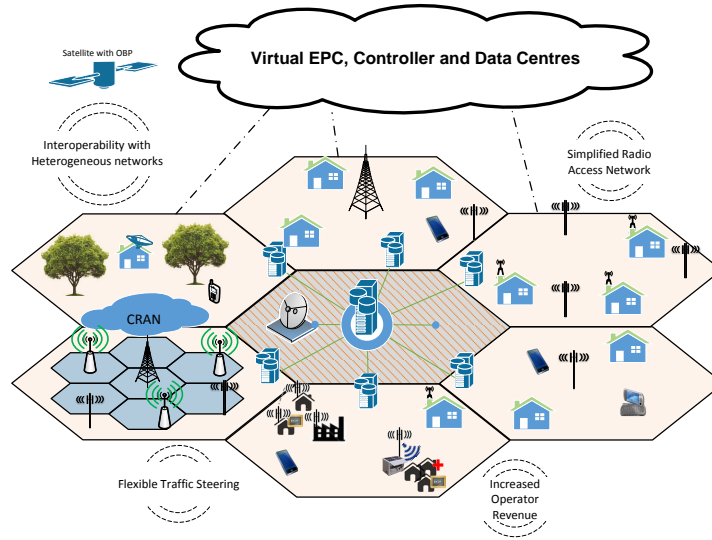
Virtual EPC, Controller and Data Centres

Satellite with OBP

Interoperability with Heterogeneous networks

Simplified Radio Access Network

CRAN

Flexible Traffic Steering

Increased Operator Revenue